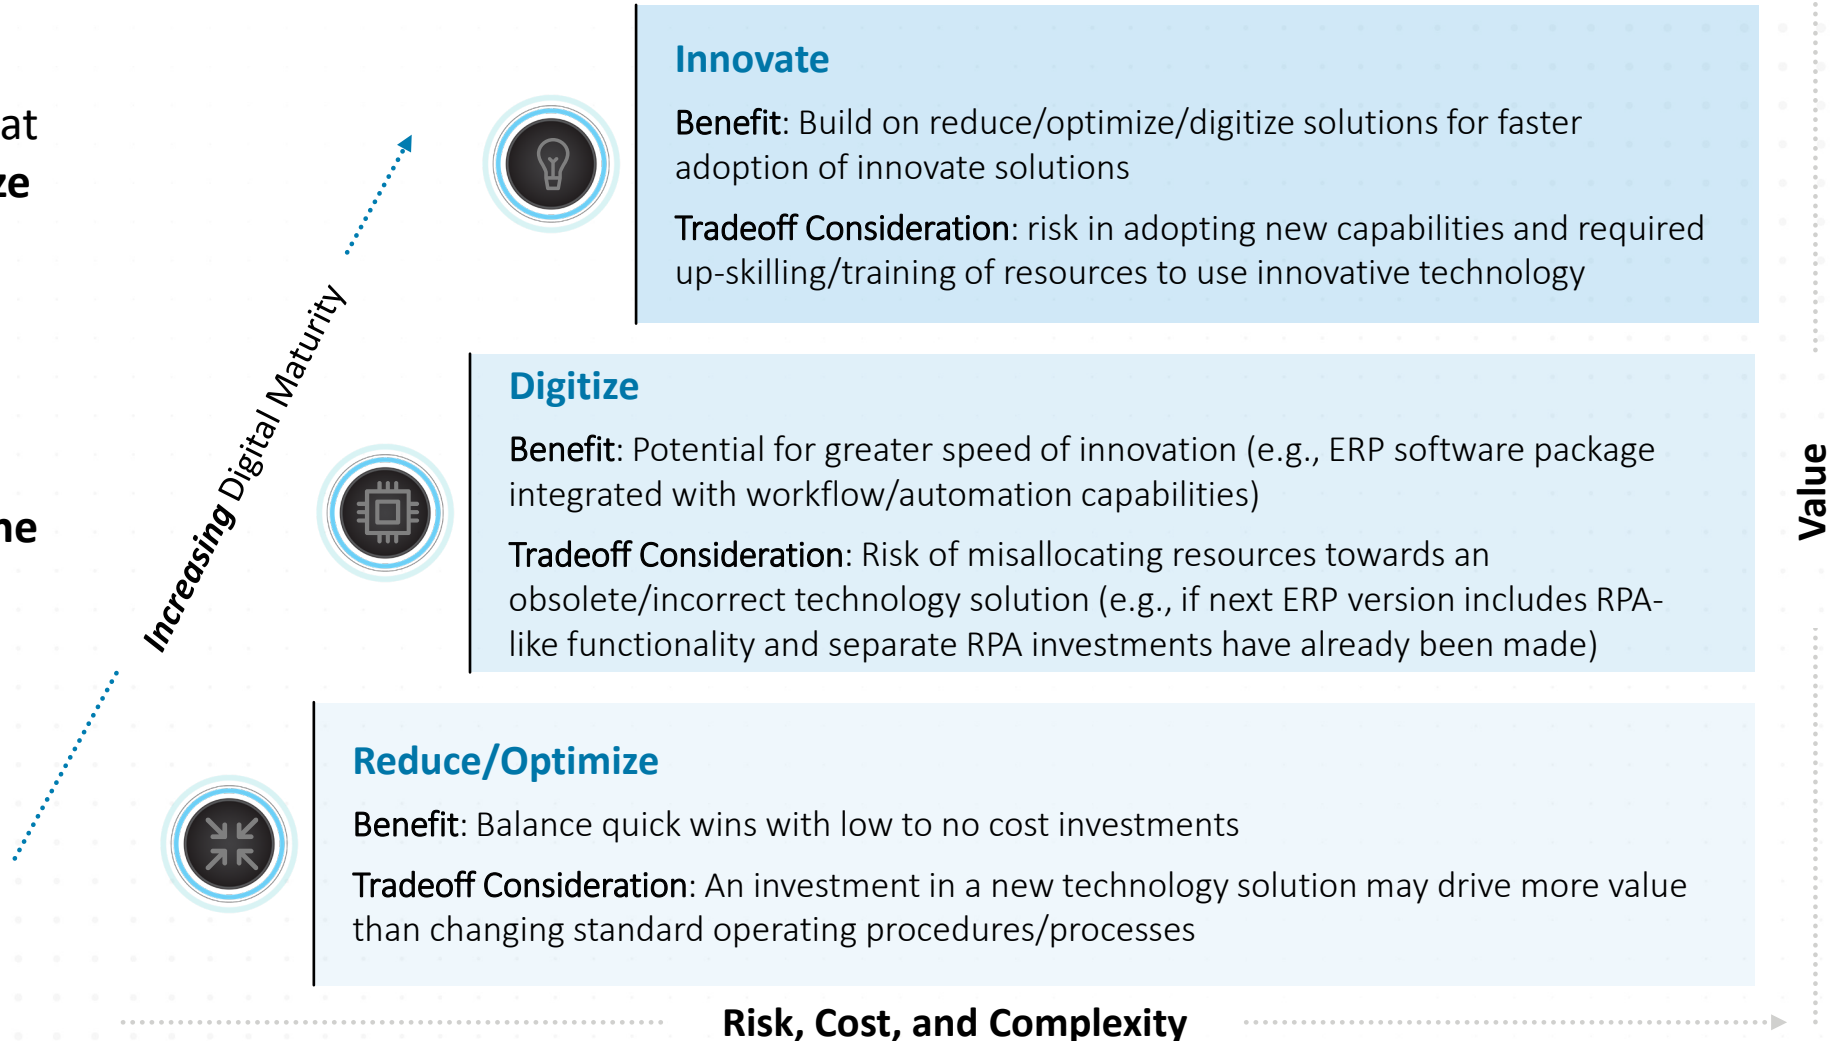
at
ze

ne

Increasing Digital Maturity

Innovate

Benefit: Build on reduce/optimize/digitize solutions for faster adoption of innovate solutions

Tradeoff Consideration: risk in adopting new capabilities and required up-skilling/training of resources to use innovative technology

Digitize

Benefit: Potential for greater speed of innovation (e.g., ERP software package integrated with workflow/automation capabilities)

Tradeoff Consideration: Risk of misallocating resources towards an obsolete/incorrect technology solution (e.g., if next ERP version includes RPA-like functionality and separate RPA investments have already been made)

Reduce/Optimize

Benefit: Balance quick wins with low to no cost investments

Tradeoff Consideration: An investment in a new technology solution may drive more value than changing standard operating procedures/processes

Value

Risk, Cost, and Complexity